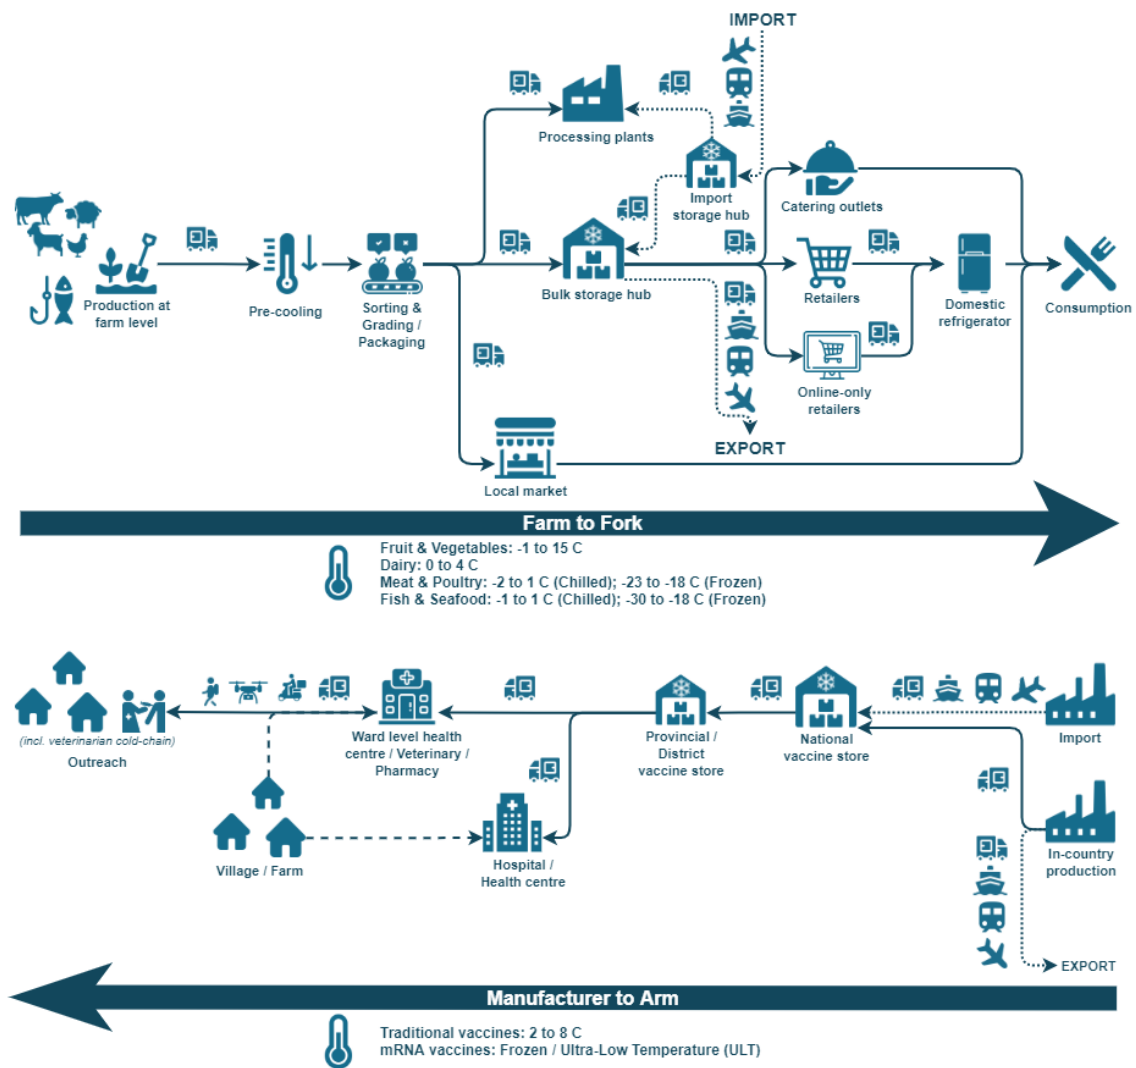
IMPORT

Processing plants

Import storage hub

Catering outlets

Production at farm level

Pre-cooling

Sorting & Grading / Packaging

Bulk storage hub

Retailers

Domestic refrigerator

Consumption

Online-only retailers

EXPORT

Local market

Farm to Fork

Fruit & Vegetables: -1 to 15 C
Dairy: 0 to 4 C
Meat & Poultry: -2 to 1 C (Chilled); -23 to -18 C (Frozen)
Fish & Seafood: -1 to 1 C (Chilled); -30 to -18 C (Frozen)

(incl. veterinarian cold-chain)
Outreach

Ward level health centre / Veterinary / Pharmacy

Provincial / District vaccine store

National vaccine store

Import

Village / Farm

Hospital / Health centre

In-country production

EXPORT

Manufacturer to Arm

Traditional vaccines: 2 to 8 C
mRNA vaccines: Frozen / Ultra-Low Temperature (ULT)